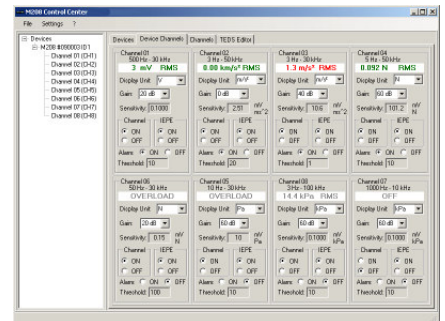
M208 Control Center

File Settings ?

Devices
M208 #080003 ID1
Channel 01 (CH1)
Channel 02 (CH2)
Channel 03 (CH3)
Channel 04 (CH4)
Channel 05 (CH5)
Channel 06 (CH6)
Channel 07 (CH7)
Channel 08 (CH8)

Devices | Device Channels | Channels | TEDS Editor

Channel 01
500 Hz - 30 kHz
3 mV RMS
Display Unit V
Gain 20 dB
Sensitivity 0.1000
Channel ON OFF
IEPE ON OFF
Alarm ON OFF
Threshold 10

Channel 02
3 Hz - 30 kHz
0.88 km/s² RMS
Display Unit km/s²
Gain 0 dB
Sensitivity 2.51 mV/ms⁻²
Channel ON OFF
IEPE ON OFF
Alarm ON OFF
Threshold 20

Channel 03
3 Hz - 30 kHz
1.3 m/s² RMS
Display Unit m/s²
Gain 40 dB
Sensitivity 10.6 mV/ms⁻²
Channel ON OFF
IEPE ON OFF
Alarm ON OFF
Threshold 1

Channel 04
5 Hz - 30 kHz
0.892 N RMS
Display Unit N
Gain 60 dB
Sensitivity 101.2 mV/N
Channel ON OFF
IEPE ON OFF
Alarm ON OFF
Threshold 10

Channel 06
50 Hz - 30 kHz
OVERLOAD
Display Unit N
Gain 20 dB
Sensitivity 0.75 mV/N
Channel ON OFF
IEPE ON OFF
Alarm ON OFF
Threshold 100

Channel 05
10 Hz - 30 kHz
OVERLOAD
Display Unit Pa
Gain 60 dB
Sensitivity 10 mV/Pa
Channel ON OFF
IEPE ON OFF
Alarm ON OFF
Threshold 10

Channel 08
3 Hz - 100 kHz
14.4 kPa RMS
Display Unit kPa
Gain 60 dB
Sensitivity 0.1000 mV/kPa
Channel ON OFF
IEPE ON OFF
Alarm ON OFF
Threshold 10

Channel 07
1000 Hz - 10 kHz
OFF
Display Unit kPa
Gain 60 dB
Sensitivity 0.1000 mV/kPa
Channel ON OFF
IEPE ON OFF
Alarm ON OFF
Threshold 10